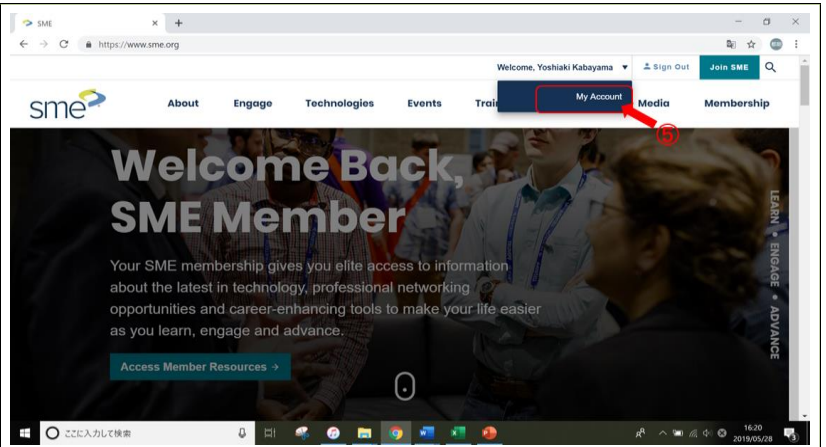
SME
https://www.sme.org
Welcome, Yoshiaki Kabayama
Sign Out
Join SME
sme
About
Engage
Technologies
Events
Trai
My Account
Media
Membership
⑤
Welcome Back, SME Member
Your SME membership gives you elite access to information about the latest in technology, professional networking opportunities and career-enhancing tools to make your life easier as you learn, engage and advance.
Access Member Resources →
LEARN • ENGAGE • ADVANCE
ここに入力して検索
16:20
2019/05/28